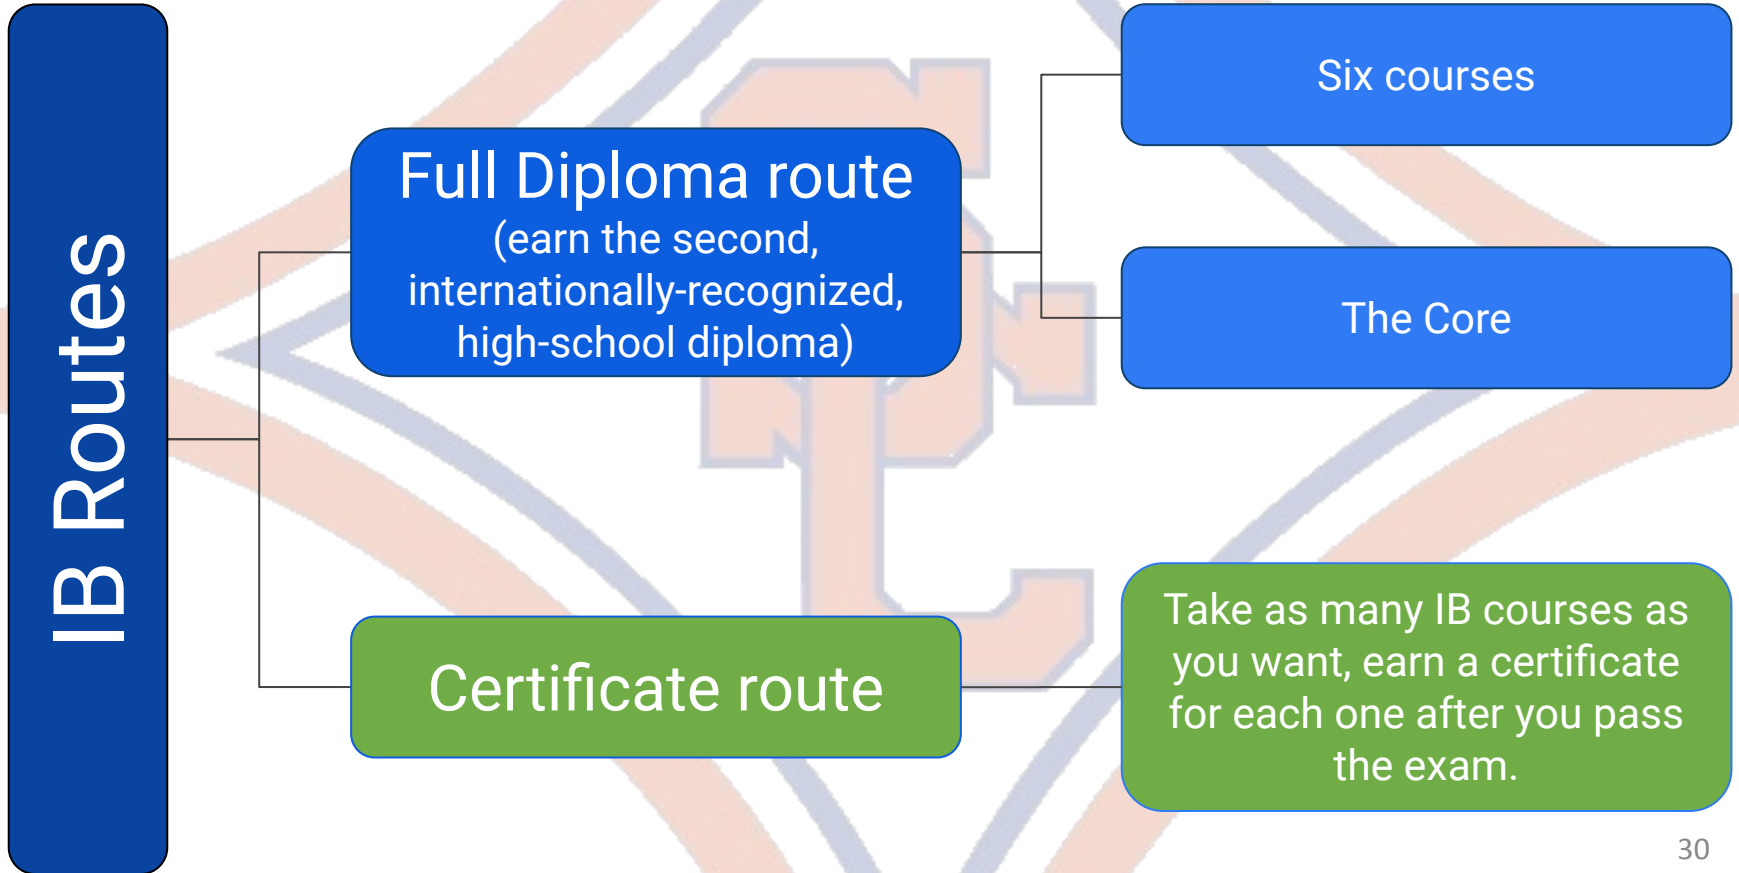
IB Routes

Full Diploma route
(earn the second, internationally-recognized, high-school diploma)

Six courses

The Core

Certificate route

Take as many IB courses as you want, earn a certificate for each one after you pass the exam.

30